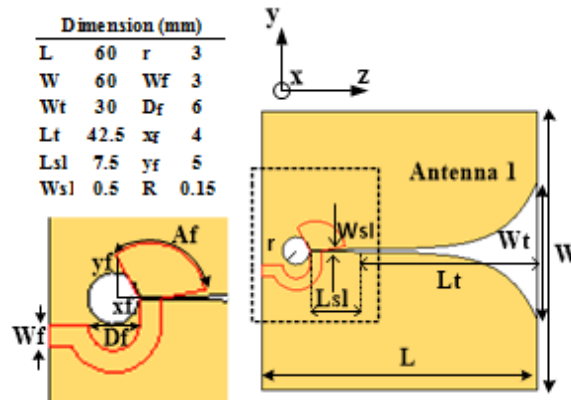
| Dimension (mm) | | | |
|---|---|---|---|
| L | 60 | r | 3 |
| W | 60 | Wf | 3 |
| Wt | 30 | Df | 6 |
| Lt | 42.5 | xf | 4 |
| Lsl | 7.5 | yf | 5 |
| Wsl | 0.5 | R | 0.15 |

y
x
z

Af
yf
xf
Wf
Df

Antenna 1
r
Wsl
Wt
W
Lt
Lsl
L